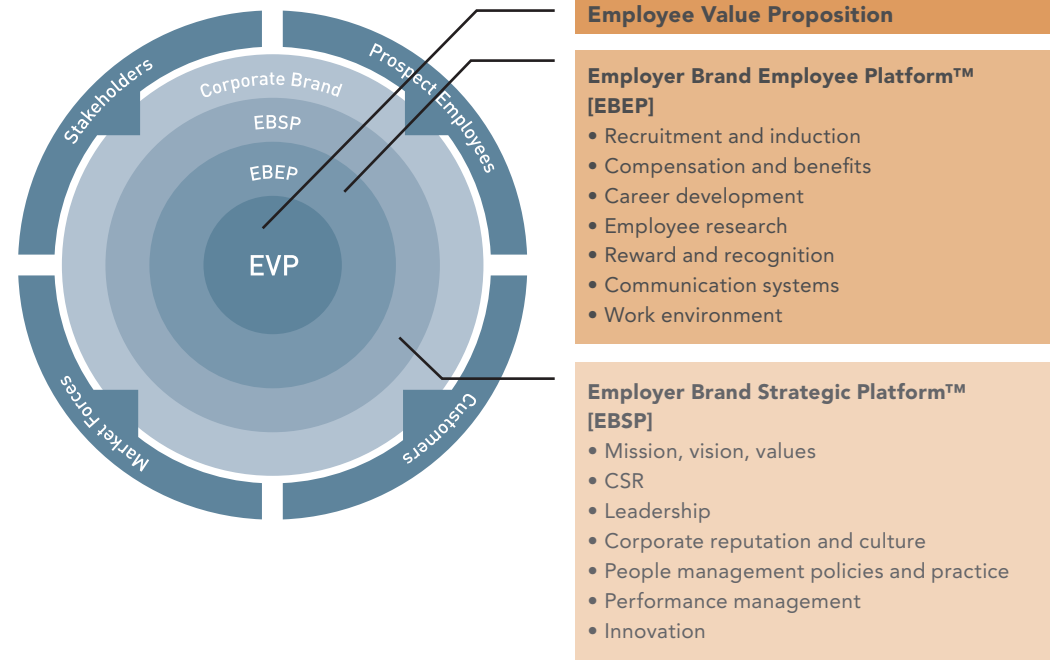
Stakeholders
Prospect Employees
Market Forces
Customers
Corporate Brand
EBSP
EBEP
EVP

Employee Value Proposition

Employer Brand Employee Platform™ [EBEP]
• Recruitment and induction
• Compensation and benefits
• Career development
• Employee research
• Reward and recognition
• Communication systems
• Work environment

Employer Brand Strategic Platform™ [EBSP]
• Mission, vision, values
• CSR
• Leadership
• Corporate reputation and culture
• People management policies and practice
• Performance management
• Innovation